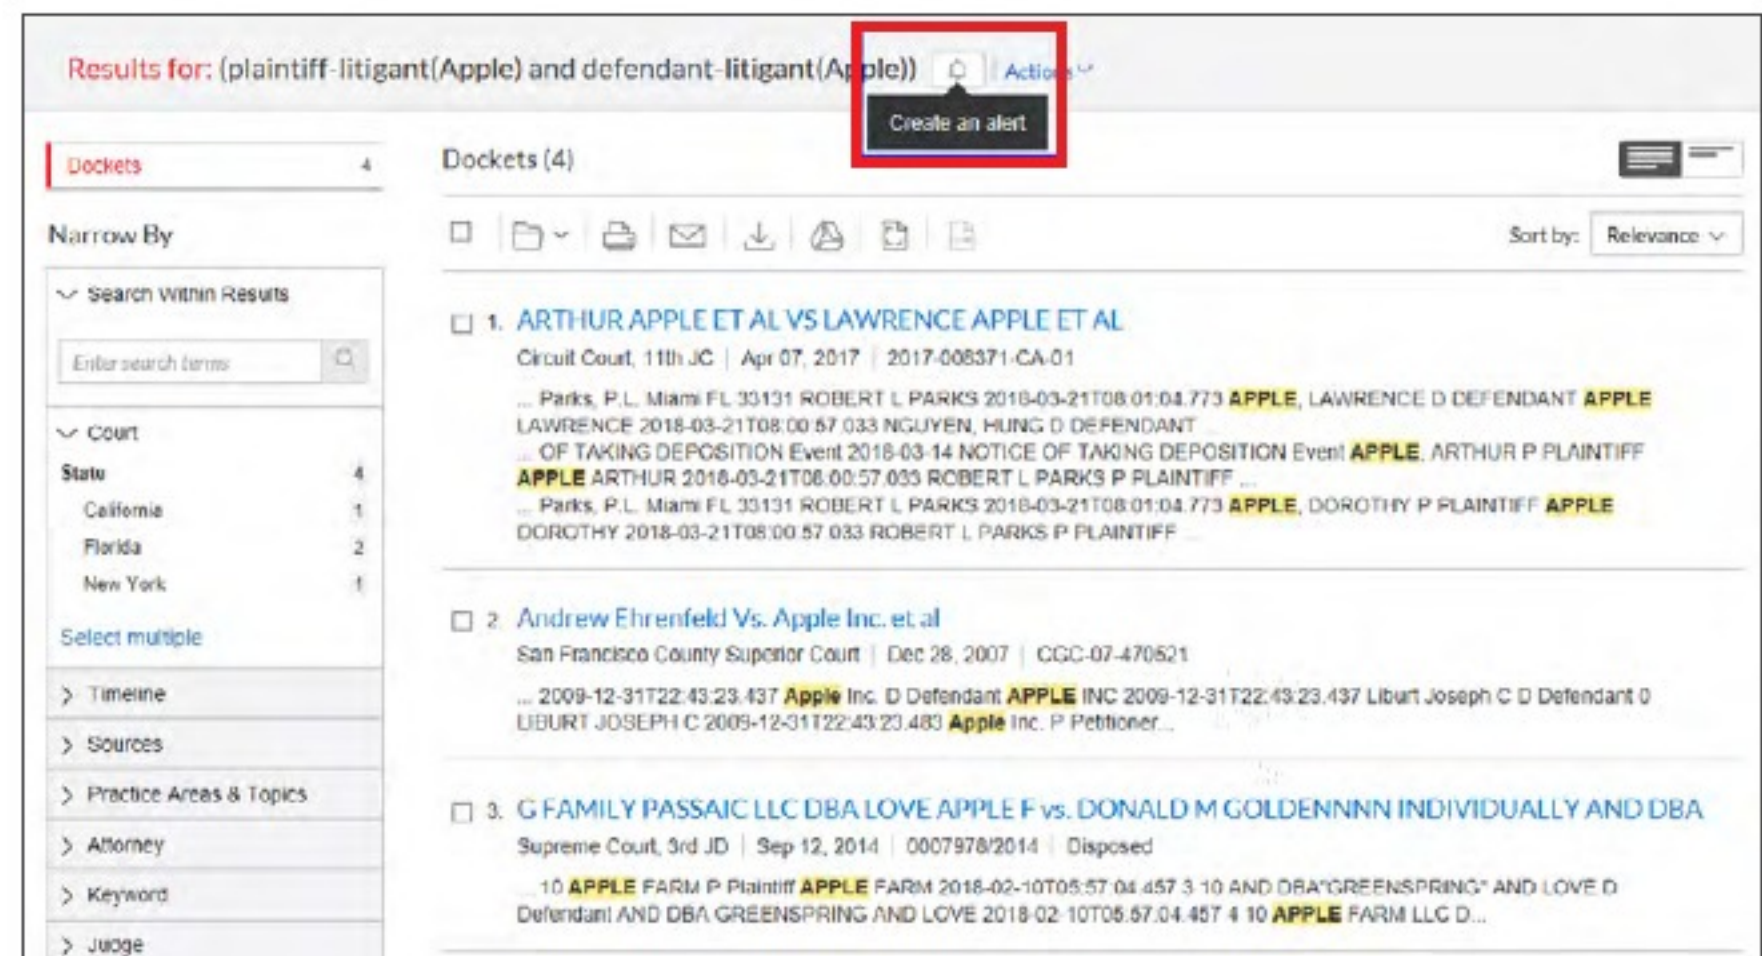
Results for: (plaintiff-litigant(Apple) and defendant-litigant(Apple)) Actions

Create an alert

Dockets 4

Narrow By

Search Within Results

Enter search terms

Court

State 4

California 1

Florida 2

New York 1

Select multiple

Timeline

Sources

Practice Areas & Topics

Attorney

Keyword

Judge

Dockets (4)

Sort by: Relevance

1. ARTHUR APPLE ET AL VS LAWRENCE APPLE ET AL

Circuit Court, 11th JC | Apr 07, 2017 | 2017-008371-CA-01

... Parks, P.L. Miami FL 33131 ROBERT L PARKS 2018-03-21T08:01:04.773 APPLE, LAWRENCE D DEFENDANT APPLE LAWRENCE 2018-03-21T08:00:57.033 NGUYEN, HUNG D DEFENDANT
... OF TAKING DEPOSITION Event 2018-03-14 NOTICE OF TAKING DEPOSITION Event APPLE, ARTHUR P PLAINTIFF APPLE ARTHUR 2018-03-21T08:00:57.033 ROBERT L PARKS P PLAINTIFF ...
... Parks, P.L. Miami FL 33131 ROBERT L PARKS 2018-03-21T08:01:04.773 APPLE, DOROTHY P PLAINTIFF APPLE DOROTHY 2018-03-21T08:00:57.033 ROBERT L PARKS P PLAINTIFF ...

2. Andrew Ehrenfeld Vs. Apple Inc. et al

San Francisco County Superior Court | Dec 28, 2007 | CGC-07-470521

... 2009-12-31T22:43:23.437 Apple Inc. D Defendant APPLE INC 2009-12-31T22:43:23.437 Liburt Joseph C D Defendant 0 LIBURT JOSEPH C 2009-12-31T22:43:23.483 Apple Inc. P Petitioner...

3. G FAMILY PASSAIC LLC DBA LOVE APPLE F vs. DONALD M GOLDENNNN INDIVIDUALLY AND DBA

Supreme Court, 3rd JD | Sep 12, 2014 | 0007978/2014 | Disposed

... 10 APPLE FARM P Plaintiff APPLE FARM 2018-02-10T05:57:04.457 3 10 AND DBA"GREENSPRING" AND LOVE D Defendant AND DBA GREENSPRING AND LOVE 2018-02-10T05:57:04.457 4 10 APPLE FARM LLC D...